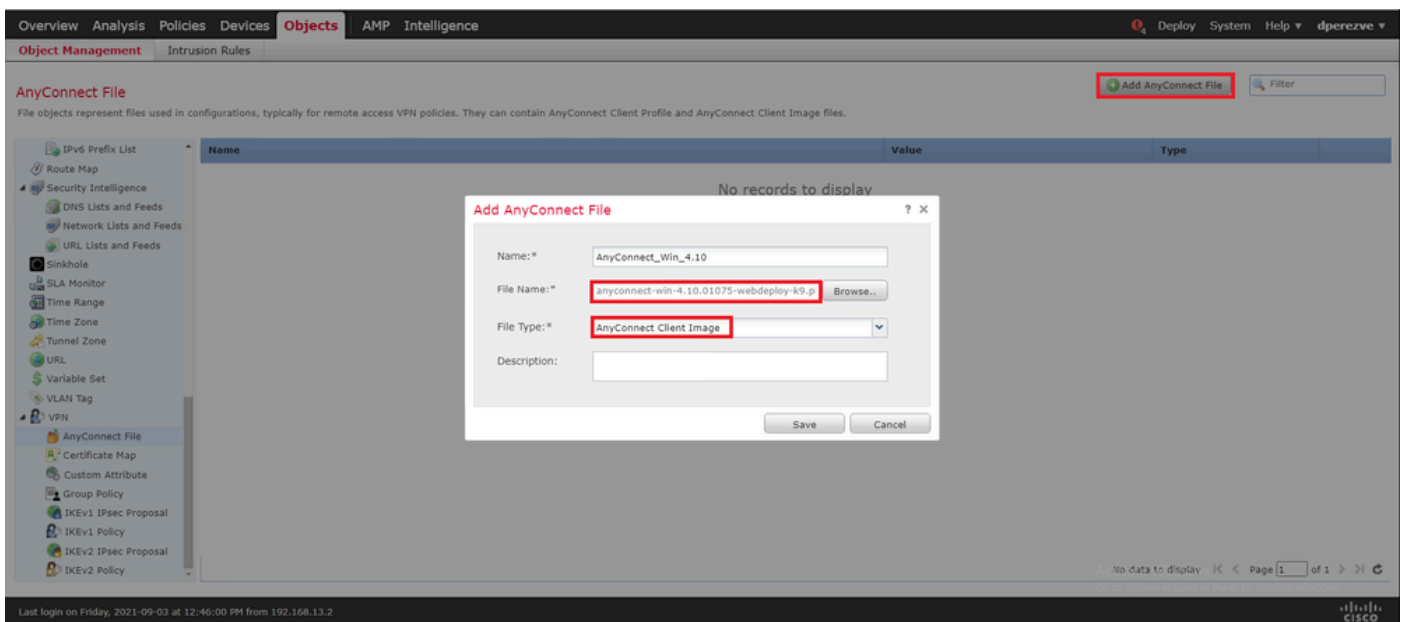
Overview Analysis Policies Devices Objects AMP Intelligence

4 Deploy System Help ▾ dperezve ▾

Object Management Intrusion Rules

AnyConnect File

File objects represent files used in configurations, typically for remote access VPN policies. They can contain AnyConnect Client Profile and AnyConnect Client Image files.

Add AnyConnect File

Filter

IPv6 Prefix List
Route Map
Security Intelligence
DNS Lists and Feeds
Network Lists and Feeds
URL Lists and Feeds
Sinkhole
SLA Monitor
Time Range
Time Zone
Tunnel Zone
URL
Variable Set
VLAN Tag
VPN
AnyConnect File
Certificate Map
Custom Attribute
Group Policy
IKEv1 IPsec Proposal
IKEv1 Policy
IKEv2 IPsec Proposal
IKEv2 Policy

| Name | Value | Type |
|---|---|---|

No records to display

Add AnyConnect File ? ×

Name:* AnyConnect_Win_4.10

File Name:* anyconnect-win-4.10.01075-webdeploy-k9.p Browse..

File Type:* AnyConnect Client Image

Description:

Save Cancel

No data to display |< < Page 1 of 1 > >| C

Last login on Friday, 2021-09-03 at 12:46:00 PM from 192.168.13.2

cisco